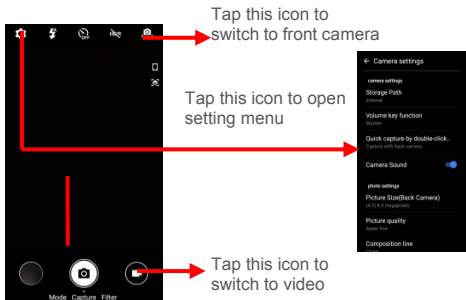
Tap this icon to switch to front camera

Tap this icon to open setting menu

Tap this icon to switch to video

Mode Capture Filter

← Camera settings

camera settings

Storage Path
Internal

Volume key function
Shutter

Quick capture by double-click..
Capture with back camera

Camera Sound

photo settings

Picture Size(Back Camera)
(4:3) 8.0 megapixels

Picture quality
Super fine

Composition line